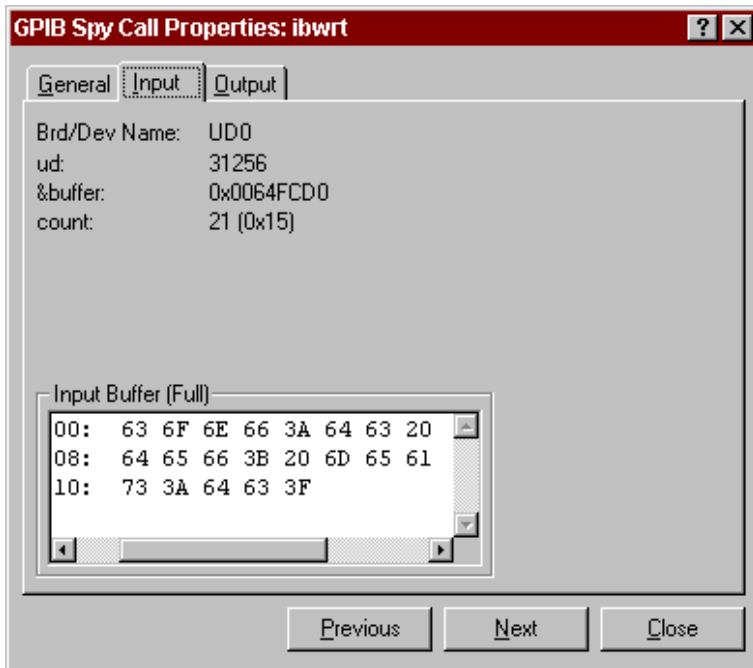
GPIB Spy Call Properties: ibwrt

?

General | Input | Output

| | |
|---|---|
| Brd/Dev Name: | UD0 |
| ud: | 31256 |
| &buffer: | 0x0064FCD0 |
| count: | 21 (0x15) |

Input Buffer (Full)

00: 63 6F 6E 66 3A 64 63 20
08: 64 65 66 3B 20 6D 65 61
10: 73 3A 64 63 3F

Previous | Next | Close